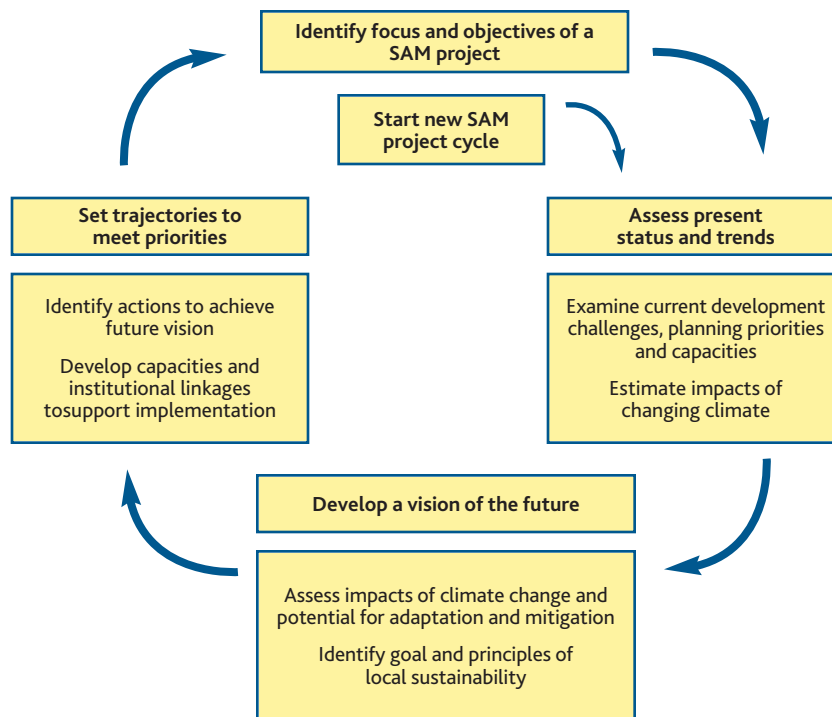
Identify focus and objectives of a SAM project

Start new SAM project cycle

Assess present status and trends

Examine current development challenges, planning priorities and capacities

Estimate impacts of changing climate

Develop a vision of the future

Assess impacts of climate change and potential for adaptation and mitigation

Identify goal and principles of local sustainability

Set trajectories to meet priorities

Identify actions to achieve future vision

Develop capacities and institutional linkages tosupport implementation